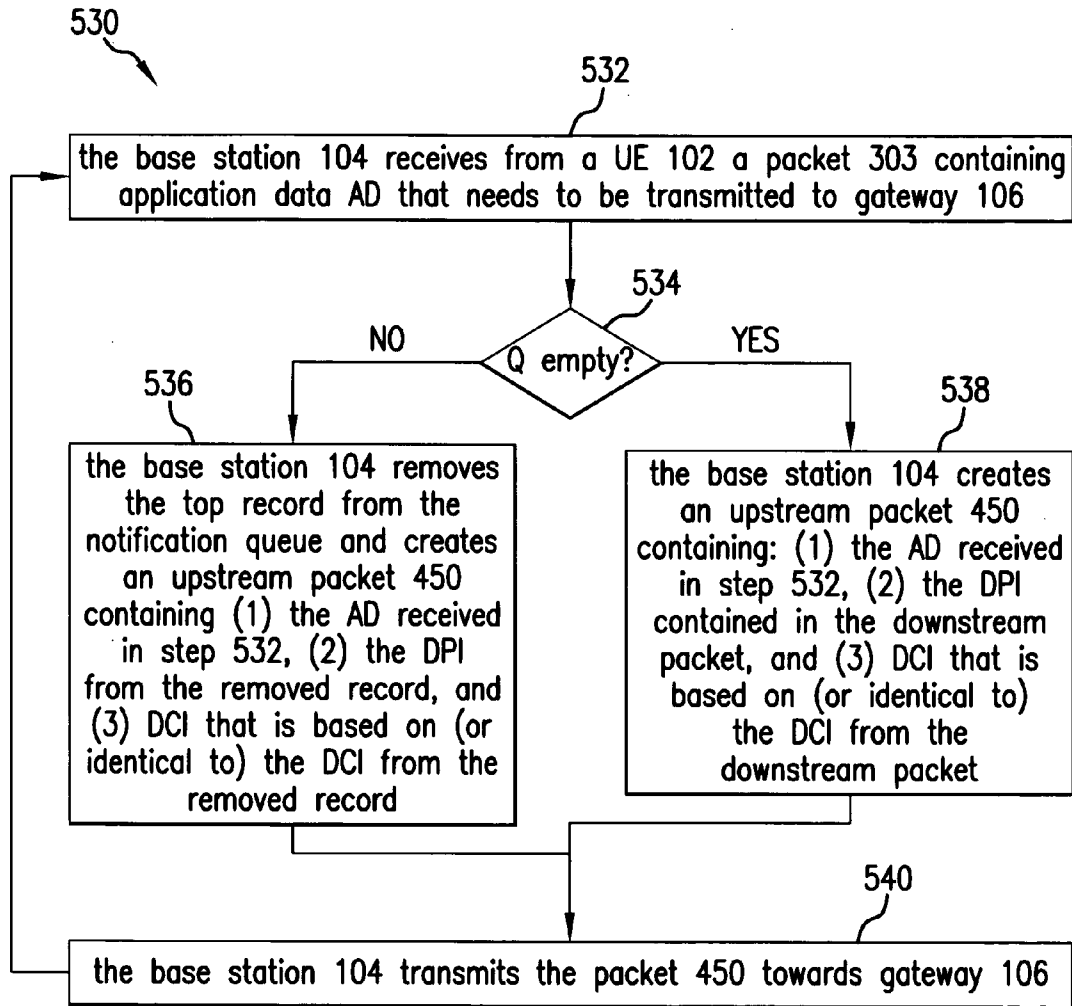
530

532

the base station 104 receives from a UE 102 a packet 303 containing application data AD that needs to be transmitted to gateway 106

534

NO

Q empty?

YES

536

538

the base station 104 removes the top record from the notification queue and creates an upstream packet 450 containing (1) the AD received in step 532, (2) the DPI from the removed record, and (3) DCI that is based on (or identical to) the DCI from the removed record

the base station 104 creates an upstream packet 450 containing: (1) the AD received in step 532, (2) the DPI contained in the downstream packet, and (3) DCI that is based on (or identical to) the DCI from the downstream packet

540

the base station 104 transmits the packet 450 towards gateway 106